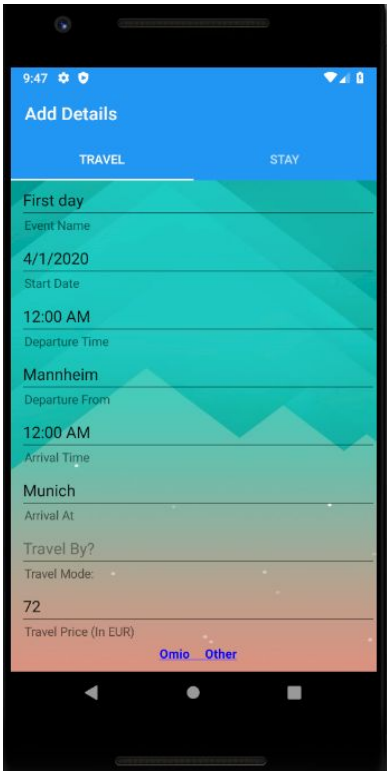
9:47

Add Details

TRAVEL

STAY

First day

Event Name

4/1/2020

Start Date

12:00 AM

Departure Time

Mannheim

Departure From

12:00 AM

Arrival Time

Munich

Arrival At

Travel By?

Travel Mode:

72

Travel Price (In EUR)

Omio Other